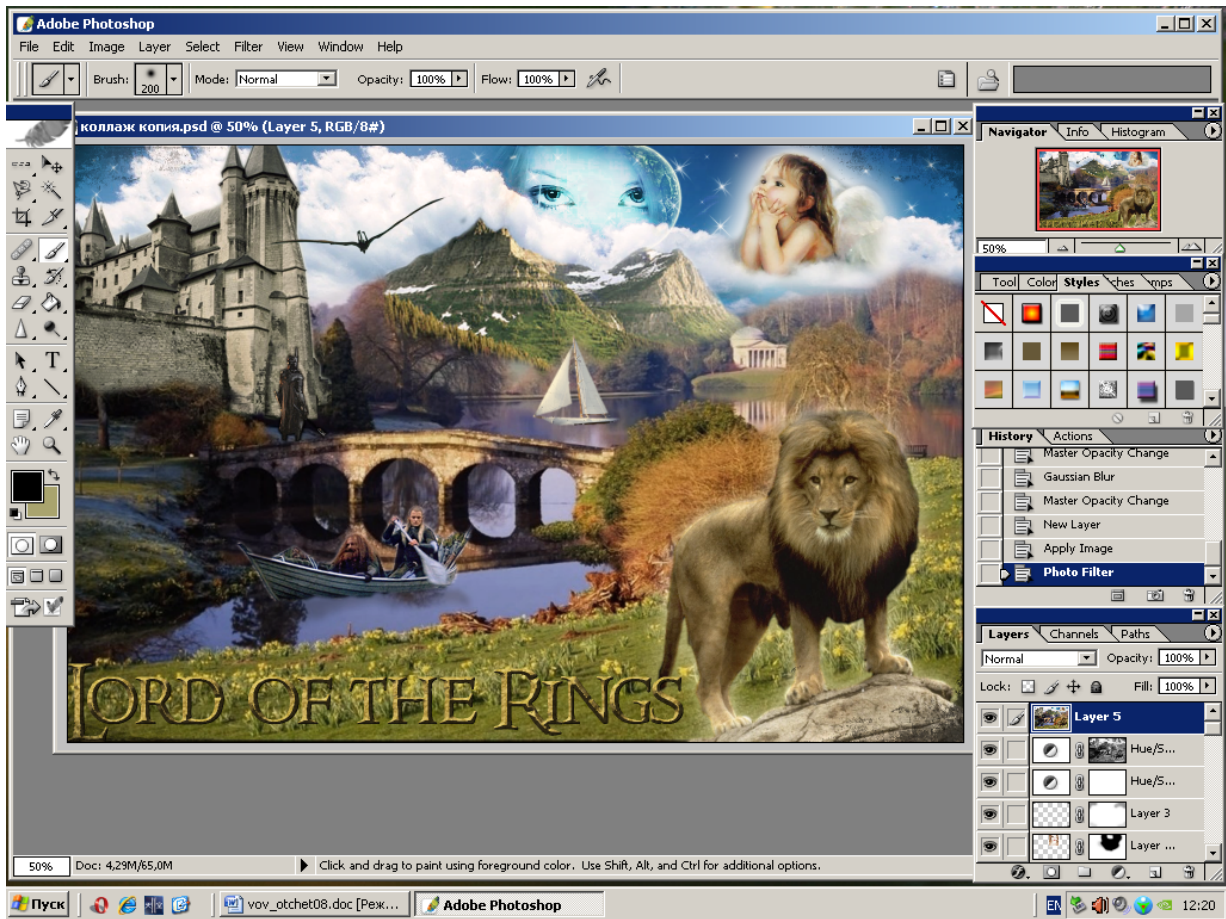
Adobe Photoshop

File Edit Image Layer Select Filter View Window Help

Brush: 200 Mode: Normal Opacity: 100% Flow: 100%

коллаж копия.psd @ 50% (Layer 5, RGB/8#)

LORD OF THE RINGS

Navigator Info Histogram

50%

Tool Color Styles ches mps

History Actions

Master Opacity Change
Gaussian Blur
Master Opacity Change
New Layer
Apply Image
Photo Filter

Layers Channels Paths

Normal Opacity: 100%

Lock: Fill: 100%

Layer 5
Hue/S...
Hue/S...
Layer 3
Layer ...

50% Doc: 4,29M/65,0M Click and drag to paint using foreground color. Use Shift, Alt, and Ctrl for additional options.

Пуск vov_otchet08.doc [Реж... Adobe Photoshop EN 12:20